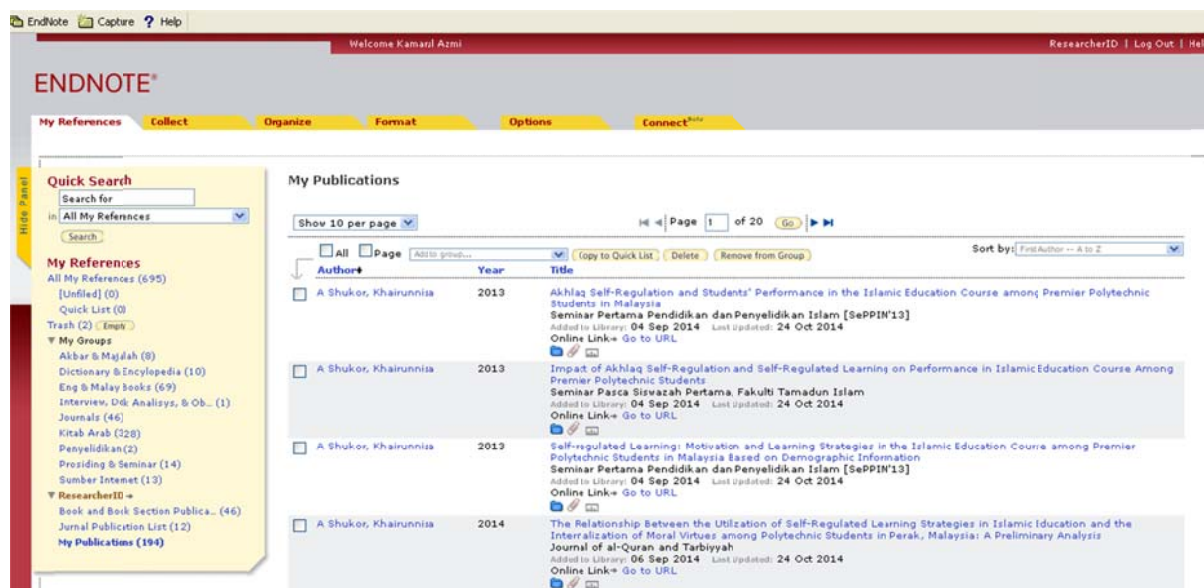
EndNote Capture ? Help

Welcome Kamarul Azmi

ResearcherID | Log Out | Hel

ENDNOTE®

My References Collect Organize Format Options Connect$^{Beta}$

Hide Panel

Quick Search

Search for

in All My References

Search

My References

All My References (695)

[Unfiled] (0)

Quick List (0)

Trash (2) Empty

▼ My Groups

Akbar & Majalah (8)

Dictionary & Encyclopedia (10)

Eng & Malay books (69)

Interview, Dok Analisys, & Ob... (1)

Journals (46)

Kitab Arab (328)

Penyelidikan(2)

Prosiding & Seminar (14)

Sumber Internet (13)

▼ ResearcherID →

Book and Book Section Publica... (46)

Jurnal Publiction List (12)

My Publications (194)

My Publications

Show 10 per page

Page 1 of 20 Go

All Page Add to group... Copy to Quick List Delete Remove from Group

Sort by: First Author -- A to Z

| | Author | Year | Title |
|---|---|---|---|
| | A Shukor, Khairunnisa | 2013 | Akhlaq Self-Regulation and Students' Performance in the Islamic Education Course among Premier Polytechnic Students in Malaysia<br>Seminar Pertama Pendidikan dan Penyelidikan Islam [SePPIN'13]<br>Added to Library: 04 Sep 2014 Last Updated: 24 Oct 2014<br>Online Link→ Go to URL |
| | A Shukor, Khairunnisa | 2013 | Impact of Akhlaq Self-Regulation and Self-Regulated Learning on Performance in Islamic Education Course Among Premier Polytechnic Students<br>Seminar Pasca Siswazah Pertama, Fakulti Tamadun Islam<br>Added to Library: 04 Sep 2014 Last Updated: 24 Oct 2014<br>Online Link→ Go to URL |
| | A Shukor, Khairunnisa | 2013 | Self-regulated Learning: Motivation and Learning Strategies in the Islamic Education Course among Premier Polytechnic Students in Malaysia Based on Demographic Information<br>Seminar Pertama Pendidikan dan Penyelidikan Islam [SePPIN'13]<br>Added to Library: 04 Sep 2014 Last Updated: 24 Oct 2014<br>Online Link→ Go to URL |
| | A Shukor, Khairunnisa | 2014 | The Relationship Between the Utilization of Self-Regulated Learning Strategies in Islamic Idducation and the Interralization of Moral Virtues among Polytechnic Students in Perak, Malaysia: A Preliminary Analysis<br>Journal of al-Quran and Tarbiyyah<br>Added to Library: 06 Sep 2014 Last Updated: 24 Oct 2014<br>Online Link→ Go to URL |